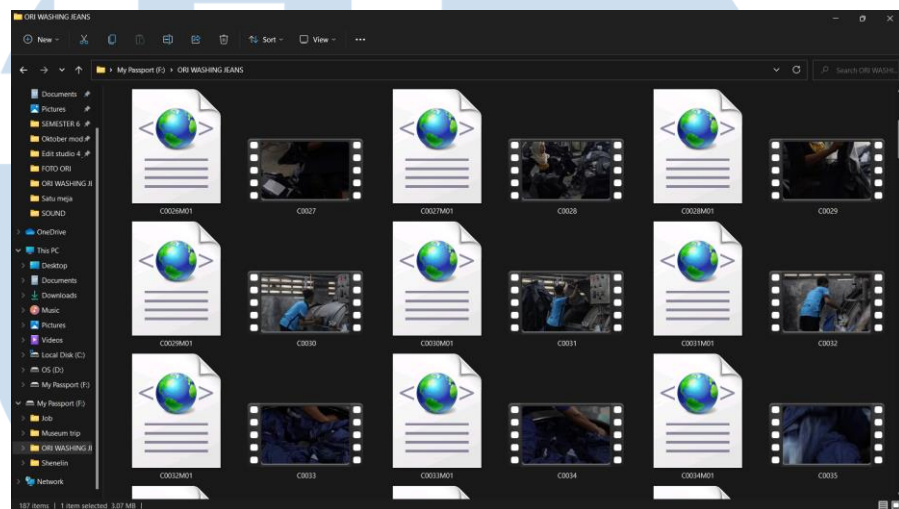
ORI WASHING JEANS

New Sort View ...

My Passport (F:) > ORI WASHING JEANS

Search ORI WASHI...

Documents
Pictures
SEMESTER 6
Oktober mod
Edit studio 4
FOTO ORI
ORI WASHING JI
Satu meja
SOUND
OneDrive
This PC
Desktop
Documents
Downloads
Music
Pictures
Videos
Local Disk (C:)
OS (D:)
My Passport (F:)
My Passport (F:)
Job
Museum trip
ORI WASHING JI
Shenelin
Network

C0026M01
C0027
C0027M01
C0028
C0028M01
C0029
C0029M01
C0030
C0030M01
C0031
C0031M01
C0032
C0032M01
C0033
C0033M01
C0034
C0034M01
C0035

187 items | 1 item selected 3.07 MB |